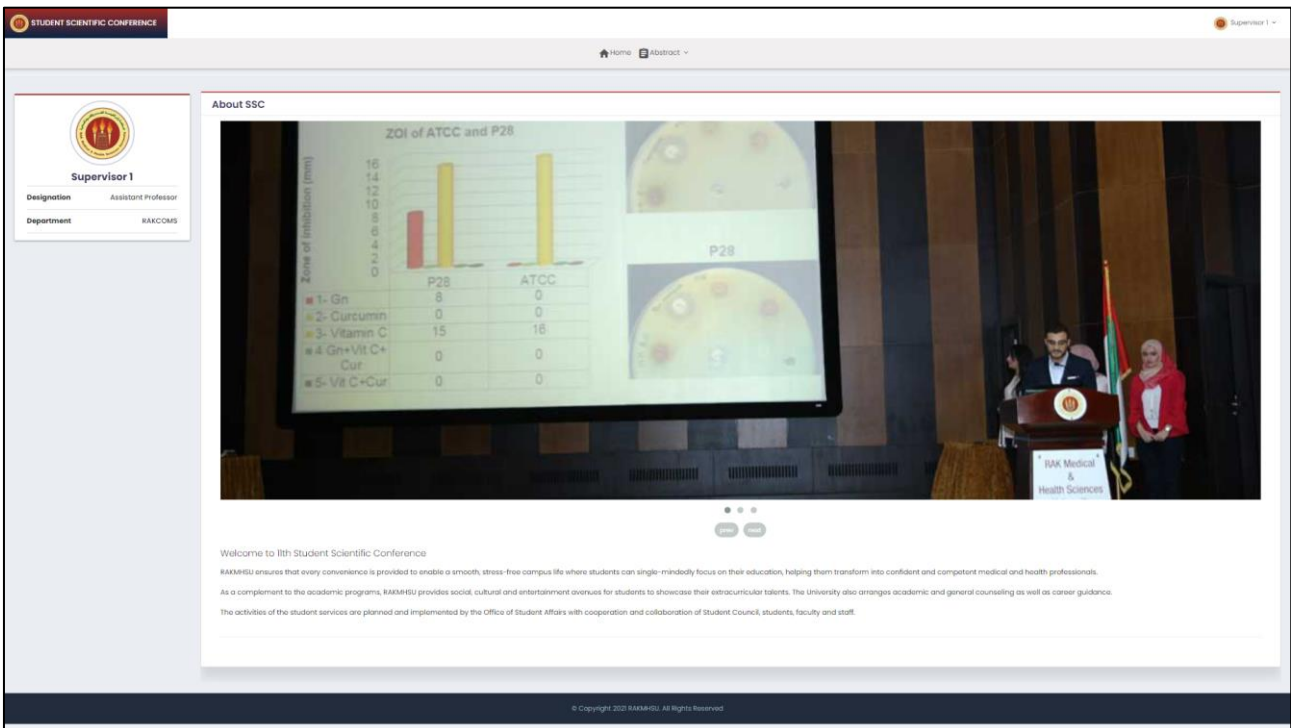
STUDENT SCIENTIFIC CONFERENCE

Supervisor 1

Home Abstract

Supervisor 1

| Designation | Assistant Professor |
|---|---|
| Department | RAKCOMS |

About SSC

ZOI of ATCC and P28

Zone of inhibition (mm)

16
14
12
10
8
6
4
2
0

| | P28 | ATCC |
|---|---|---|
| 1- Gn | 8 | 0 |
| 2- Curcumin | 0 | 0 |
| 3- Vitamin C | 15 | 16 |
| 4 Gn+Vit C+ Cur | 0 | 0 |
| 5- Vit C+Cur | 0 | 0 |

P28

RAK Medical & Health Sciences

prev next

Welcome to 11th Student Scientific Conference

RAKMHSU ensures that every convenience is provided to enable a smooth, stress-free campus life where students can single-mindedly focus on their education, helping them transform into confident and competent medical and health professionals.

As a complement to the academic programs, RAKMHSU provides social, cultural and entertainment avenues for students to showcase their extracurricular talents. The University also arranges academic and general counseling as well as career guidance.

The activities of the student services are planned and implemented by the Office of Student Affairs with cooperation and collaboration of Student Council, students, faculty and staff.

© Copyright 2021 RAKMHSU. All Rights Reserved